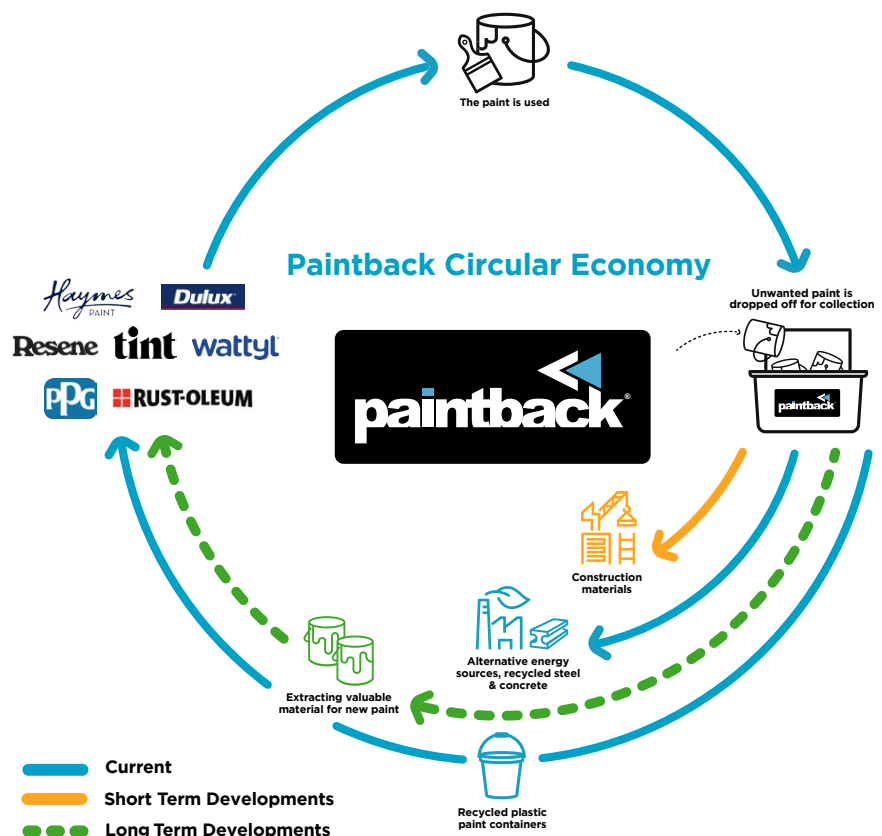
The paint is used

Paintback Circular Economy

Unwanted paint is dropped off for collection

paintback

paintback

Haymes PAINT

Dulux

Resene

tint

wattyl

PPG

RUST-OLEUM

Construction materials

Alternative energy sources, recycled steel & concrete

Extracting valuable material for new paint

Recycled plastic paint containers

Current

Short Term Developments

Long Term Developments